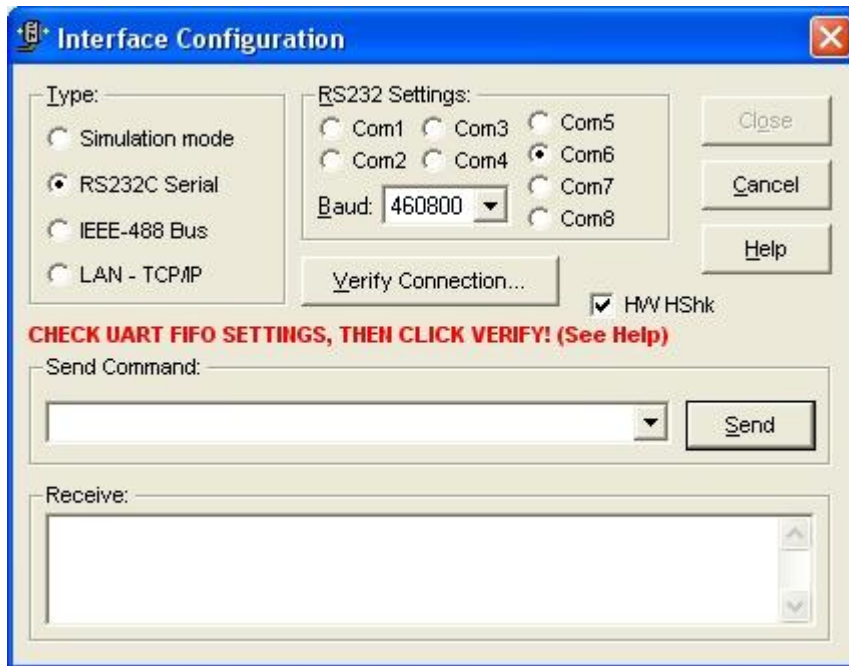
Interface Configuration

Type:
Simulation mode
RS232C Serial
IEEE-488 Bus
LAN - TCP/IP

RS232 Settings:
Com1
Com3
Com5
Com2
Com4
Com6
Com7
Com8
Baud: 460800

Close
Cancel
Help

Verify Connection...

HW HShk

CHECK UART FIFO SETTINGS, THEN CLICK VERIFY! (See Help)

Send Command:

Send

Receive: